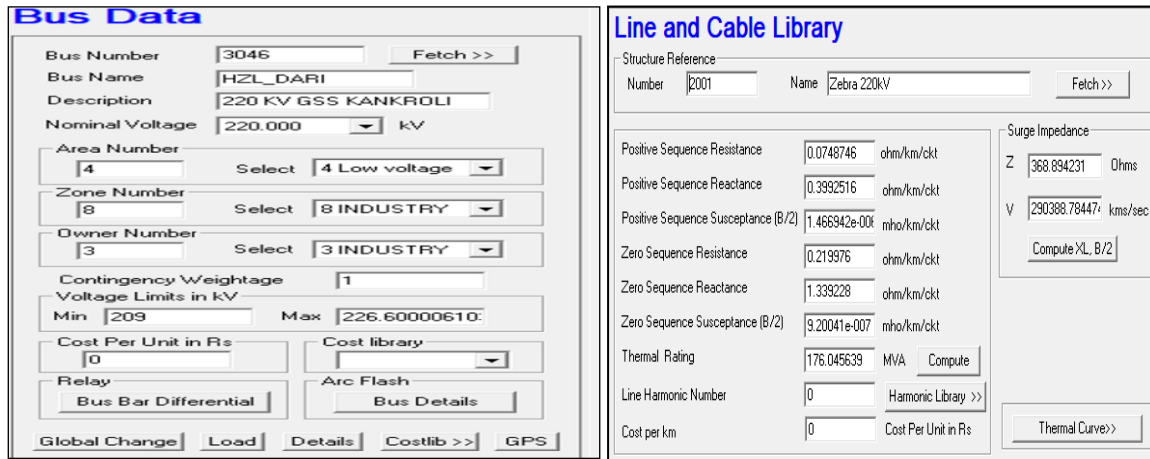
Bus Data

Bus Number 3046 Fetch >>
Bus Name HZL_DARI
Description 220 KV GSS KANKROLI
Nominal Voltage 220.000 kV

Area Number
4 Select 4 Low voltage

Zone Number
8 Select 8 INDUSTRY

Owner Number
3 Select 3 INDUSTRY

Contingency Weightage 1

Voltage Limits in kV
Min 209 Max 226.60000610

Cost Per Unit in Rs
0

Cost library

Relay
Bus Bar Differential

Arc Flash
Bus Details

Global Change Load Details Costlib >> GPS

Line and Cable Library

Structure Reference
Number 2001 Name Zebra 220kV Fetch >>

| | | |
|---|---|---|
| Positive Sequence Resistance | 0.0748746 | ohm/km/ckt |
| Positive Sequence Reactance | 0.3992516 | ohm/km/ckt |
| Positive Sequence Susceptance (B/2) | 1.466942e-00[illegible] | mho/km/ckt |
| Zero Sequence Resistance | 0.219976 | ohm/km/ckt |
| Zero Sequence Reactance | 1.339228 | ohm/km/ckt |
| Zero Sequence Susceptance (B/2) | 9.20041e-007 | mho/km/ckt |
| Thermal Rating | 176.045639 | MVA Compute |
| Line Harmonic Number | 0 | Harmonic Library >> |
| Cost per km | 0 | Cost Per Unit in Rs |

Surge Impedance
Z 368.894231 Ohms
V 290388.78447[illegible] kms/sec
Compute XL, B/2

Thermal Curve>>